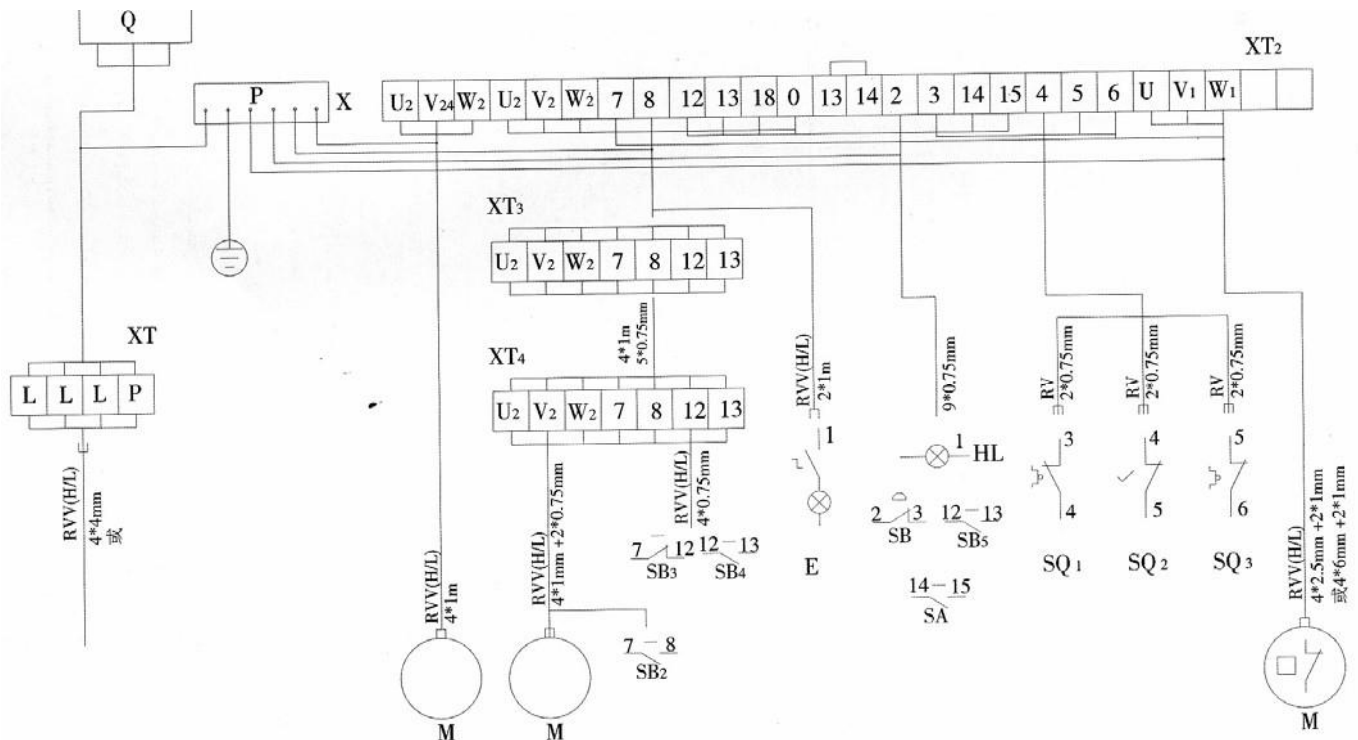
Q

P X

$U_2$ $V_{24}$ $W_2$ $U_2$ $V_2$ $W_2$ 7 8 12 13 18 0 13 14 2 3 14 15 4 5 6 U $V_1$ $W_1$

$XT_2$

$XT_3$

$U_2$ $V_2$ $W_2$ 7 8 12 13

XT

L L L P

RVV(H/L) 4*4mm 或

$XT_4$

4*1m 5*0.75mm

$U_2$ $V_2$ $W_2$ 7 8 12 13

RVV(H/L) 4*1m

M

RVV(H/L) 4*1mm +2*0.75mm

M

7 — 8 $SB_2$

RVV(H/L) 4*0.75mm

7 12 $SB_3$

12 — 13 $SB_4$

RVV(H/L) 2*1m

1

E

9*0.75mm

1 HL

2 3 SB

12 — 13 $SB_5$

14 — 15 SA

RV 2*0.75mm

3

4

$SQ_1$

RV 2*0.75mm

4

5

$SQ_2$

RV 2*0.75mm

5

6

$SQ_3$

RVV(H/L) 4*2.5mm +2*1mm 或4*6mm +2*1mm

M